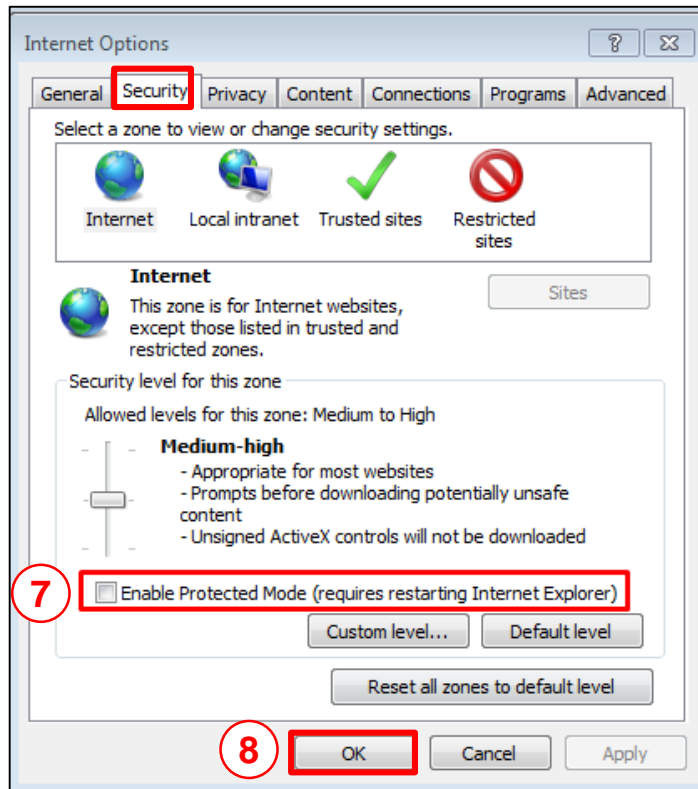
Internet Options

?

General | Security | Privacy | Content | Connections | Programs | Advanced

Select a zone to view or change security settings.

Internet
Local intranet
Trusted sites
Restricted sites

Internet
This zone is for Internet websites, except those listed in trusted and restricted zones.

Sites

Security level for this zone

Allowed levels for this zone: Medium to High

Medium-high
- Appropriate for most websites
- Prompts before downloading potentially unsafe content
- Unsigned ActiveX controls will not be downloaded

7

Enable Protected Mode (requires restarting Internet Explorer)

Custom level...
Default level

Reset all zones to default level

8

OK
Cancel
Apply